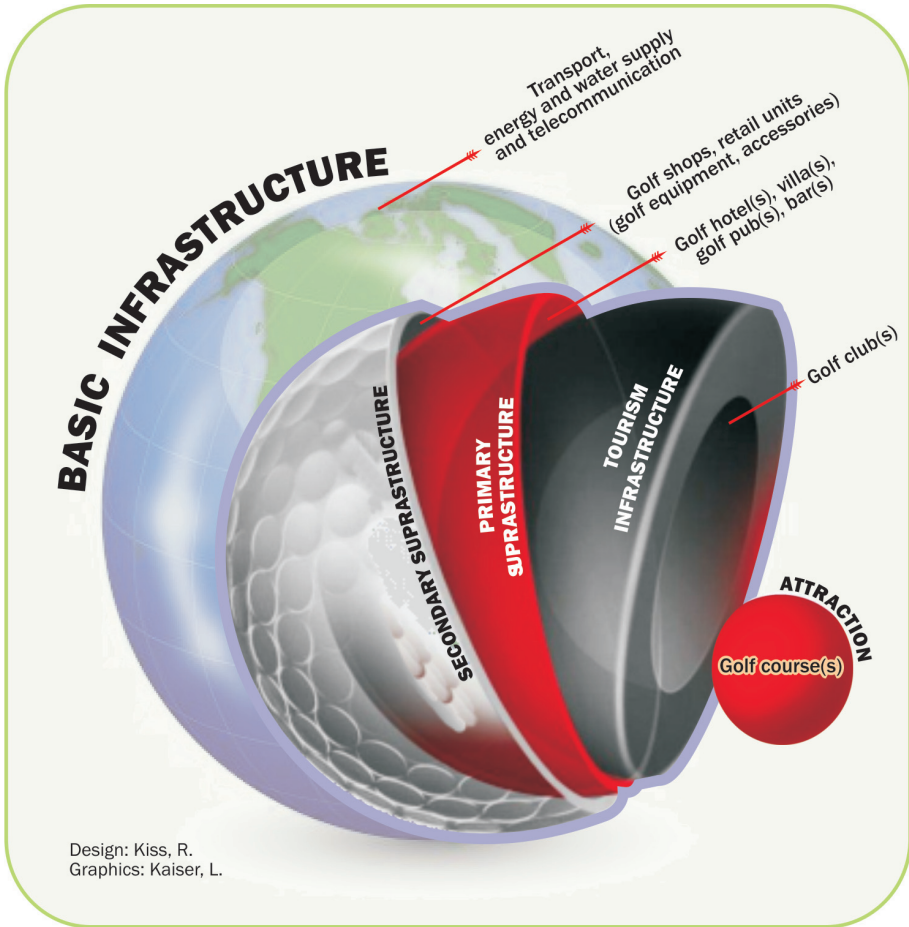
Transport, energy and water supply and telecommunication

BASIC INFRASTRUCTURE

Golf shops, retail units (golf equipment, accessories)

Golf hotel(s), villa(s), golf pub(s), bar(s)

Golf club(s)

SECONDARY SUPRASTRUCTURE

PRIMARY SUPRASTRUCTURE

TOURISM INFRASTRUCTURE

ATTRACTION

Golf course(s)

Design: Kiss, R.
Graphics: Kaiser, L.